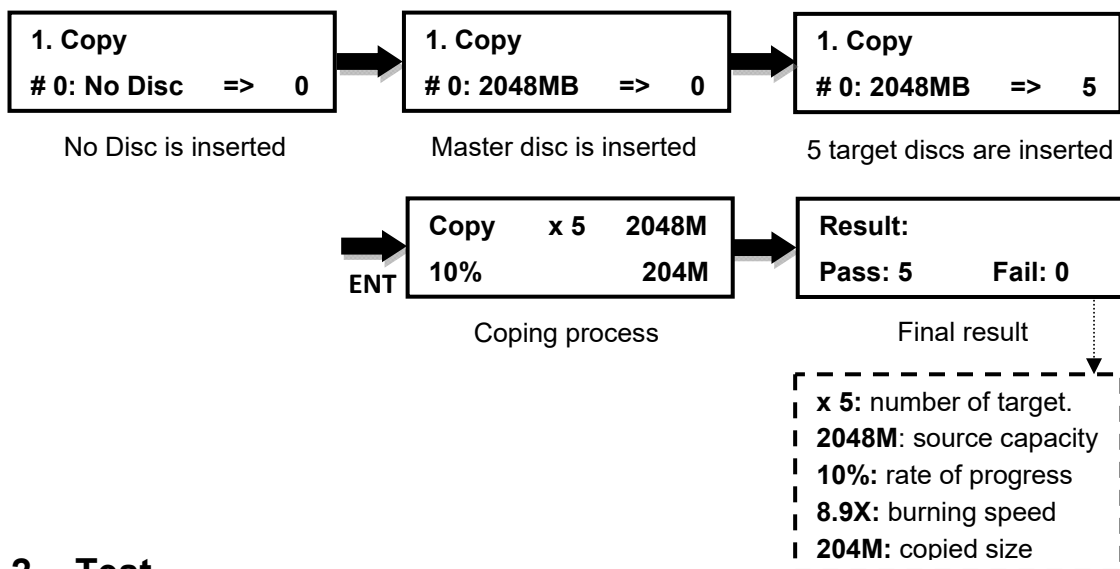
1. Copy
# 0: No Disc => 0

No Disc is inserted

1. Copy
# 0: 2048MB => 0

Master disc is inserted

1. Copy
# 0: 2048MB => 5

5 target discs are inserted

ENT

Copy x 5 2048M
10% 204M

Coping process

Result:
Pass: 5 Fail: 0

Final result

**x 5:** number of target.
**2048M**: source capacity
**10%:** rate of progress
**8.9X:** burning speed
**204M:** copied size

2. Test